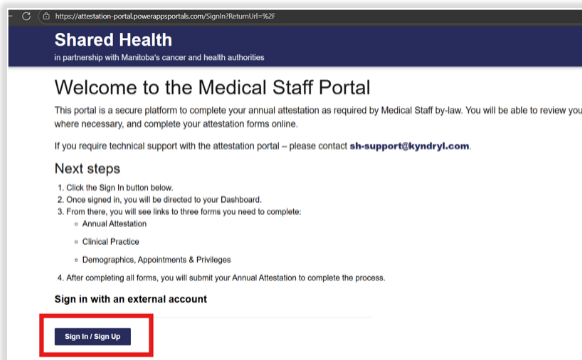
https://attestation-portal.powerappsportals.com/SignIn?ReturnUrl=%2F

Shared Health
in partnership with Manitoba's cancer and health authorities

Welcome to the Medical Staff Portal

This portal is a secure platform to complete your annual attestation as required by Medical Staff by-law. You will be able to review you where necessary, and complete your attestation forms online.

If you require technical support with the attestation portal – please contact sh-support@kyndryl.com.

Next steps

1. Click the Sign In button below.
2. Once signed in, you will be directed to your Dashboard.
3. From there, you will see links to three forms you need to complete:
   - Annual Attestation
   - Clinical Practice
   - Demographics, Appointments & Privileges
4. After completing all forms, you will submit your Annual Attestation to complete the process.

Sign in with an external account

Sign In / Sign Up